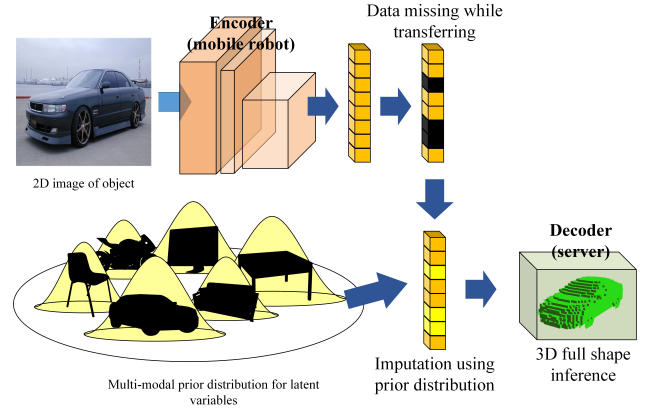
Encoder (mobile robot)

Data missing while transferring

2D image of object

Decoder (server)

Imputation using prior distribution

3D full shape inference

Multi-modal prior distribution for latent variables